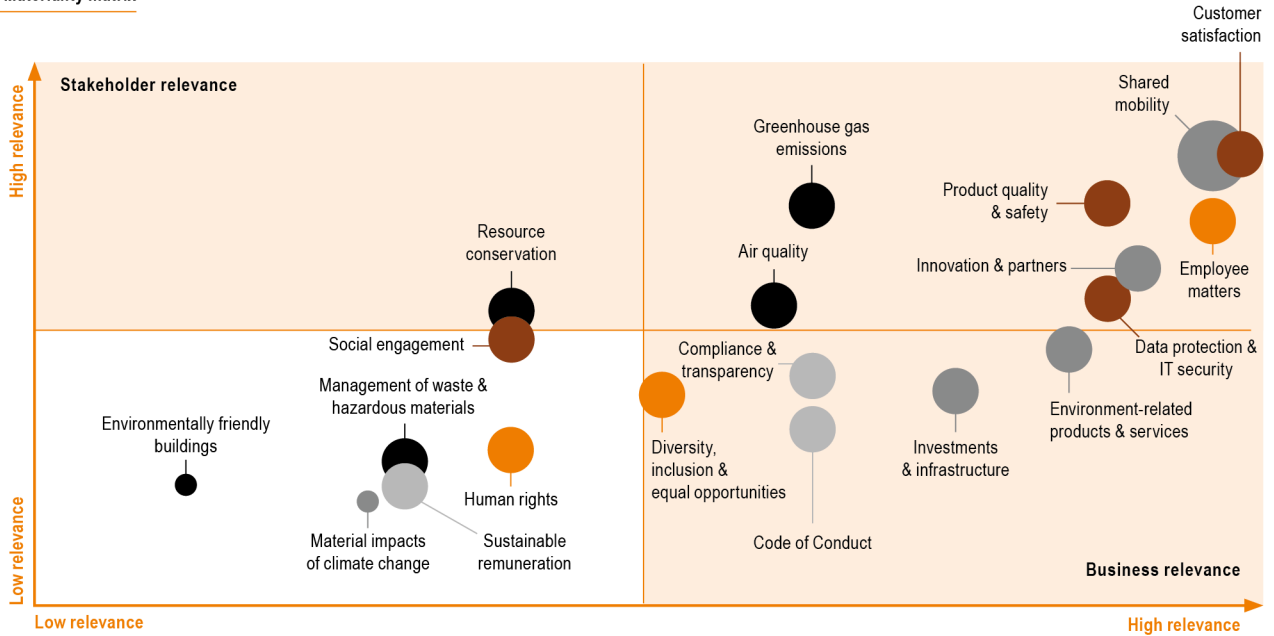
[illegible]

Customer satisfaction

High relevance

Stakeholder relevance

Shared mobility

Greenhouse gas emissions

Product quality & safety

Resource conservation

Air quality

Innovation & partners

Employee matters

Social engagement

Compliance & transparency

Data protection & IT security

Management of waste & hazardous materials

Environment-related products & services

Environmentally friendly buildings

Diversity, inclusion & equal opportunities

Investments & infrastructure

Human rights

Material impacts of climate change

Sustainable remuneration

Code of Conduct

Business relevance

Low relevance

Low relevance

High relevance